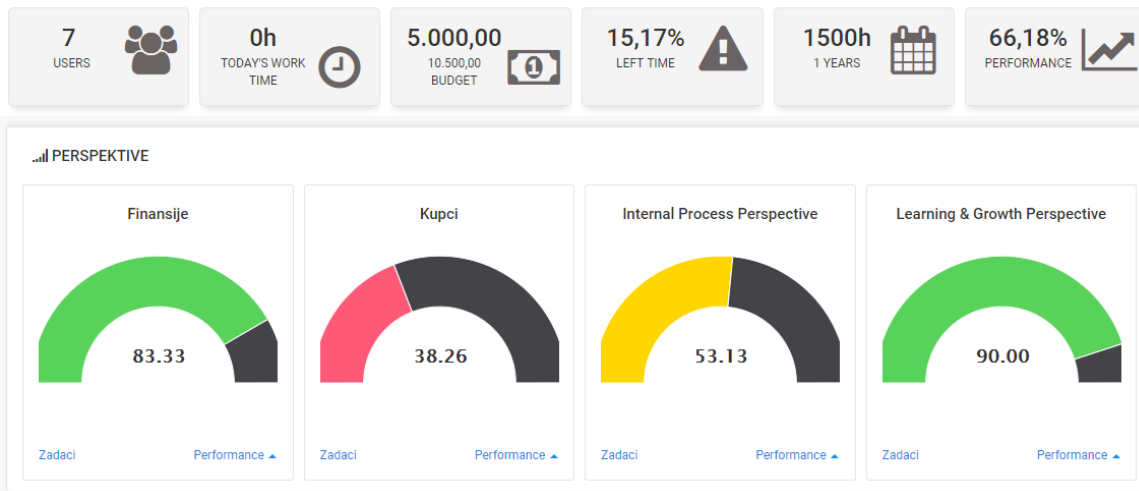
7
USERS

0h
TODAY'S WORK TIME

5.000,00
10.500,00
BUDGET

15,17%
LEFT TIME

1500h
1 YEARS

66,18%
PERFORMANCE

PERSPEKTIVE

Finansije
83.33
Zadaci
Performance

Kupci
38.26
Zadaci
Performance

Internal Process Perspective
53.13
Zadaci
Performance

Learning & Growth Perspective
90.00
Zadaci
Performance